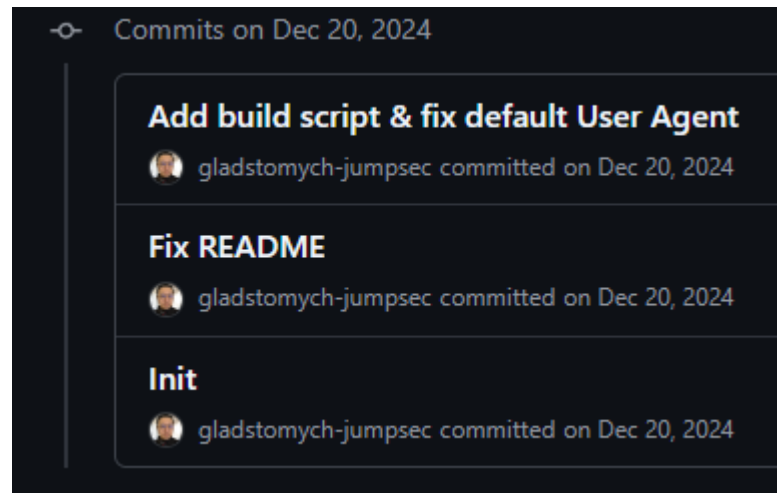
Commits on Dec 20, 2024

Add build script & fix default User Agent

gladstomych-jumpsec committed on Dec 20, 2024

Fix README

gladstomych-jumpsec committed on Dec 20, 2024

Init

gladstomych-jumpsec committed on Dec 20, 2024